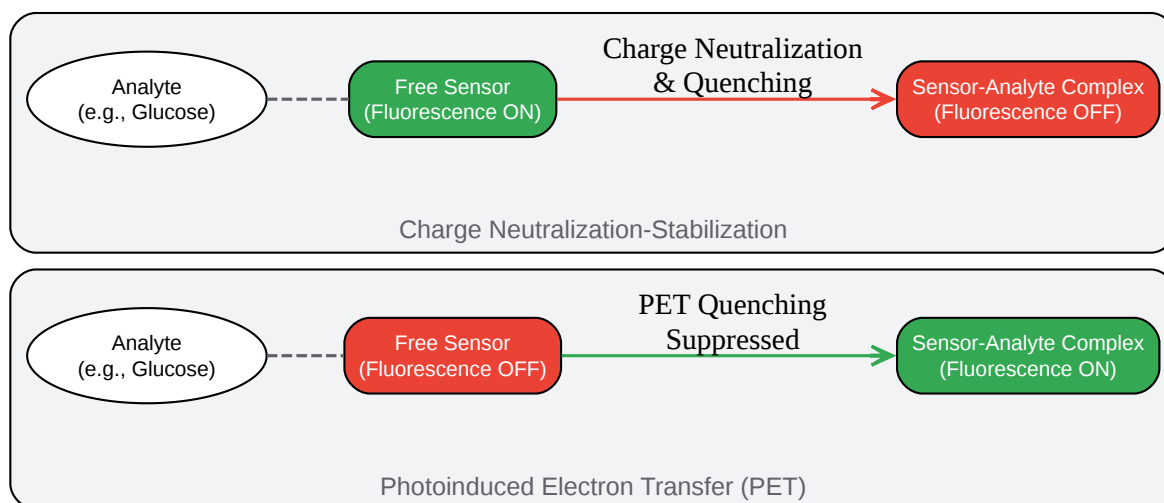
Analyte
(e.g., Glucose)

Free Sensor
(Fluorescence ON)

Charge Neutralization
& Quenching

Sensor-Analyte Complex
(Fluorescence OFF)

Charge Neutralization-Stabilization

Analyte
(e.g., Glucose)

Free Sensor
(Fluorescence OFF)

PET Quenching
Suppressed

Sensor-Analyte Complex
(Fluorescence ON)

Photoinduced Electron Transfer (PET)